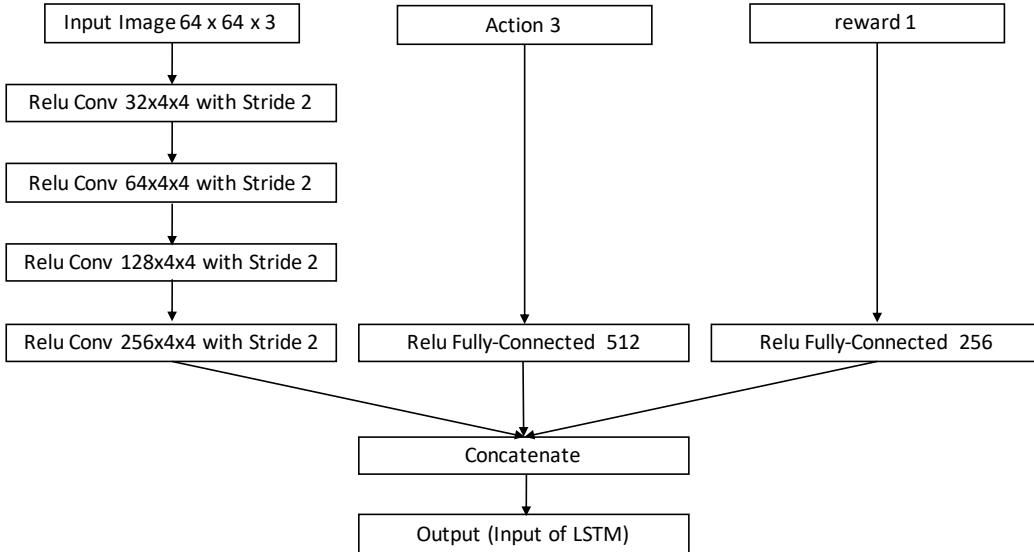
Input Image 64 x 64 x 3

Action 3

reward 1

Relu Conv 32x4x4 with Stride 2

Relu Conv 64x4x4 with Stride 2

Relu Conv 128x4x4 with Stride 2

Relu Conv 256x4x4 with Stride 2

Relu Fully-Connected 512

Relu Fully-Connected 256

Concatenate

Output (Input of LSTM)